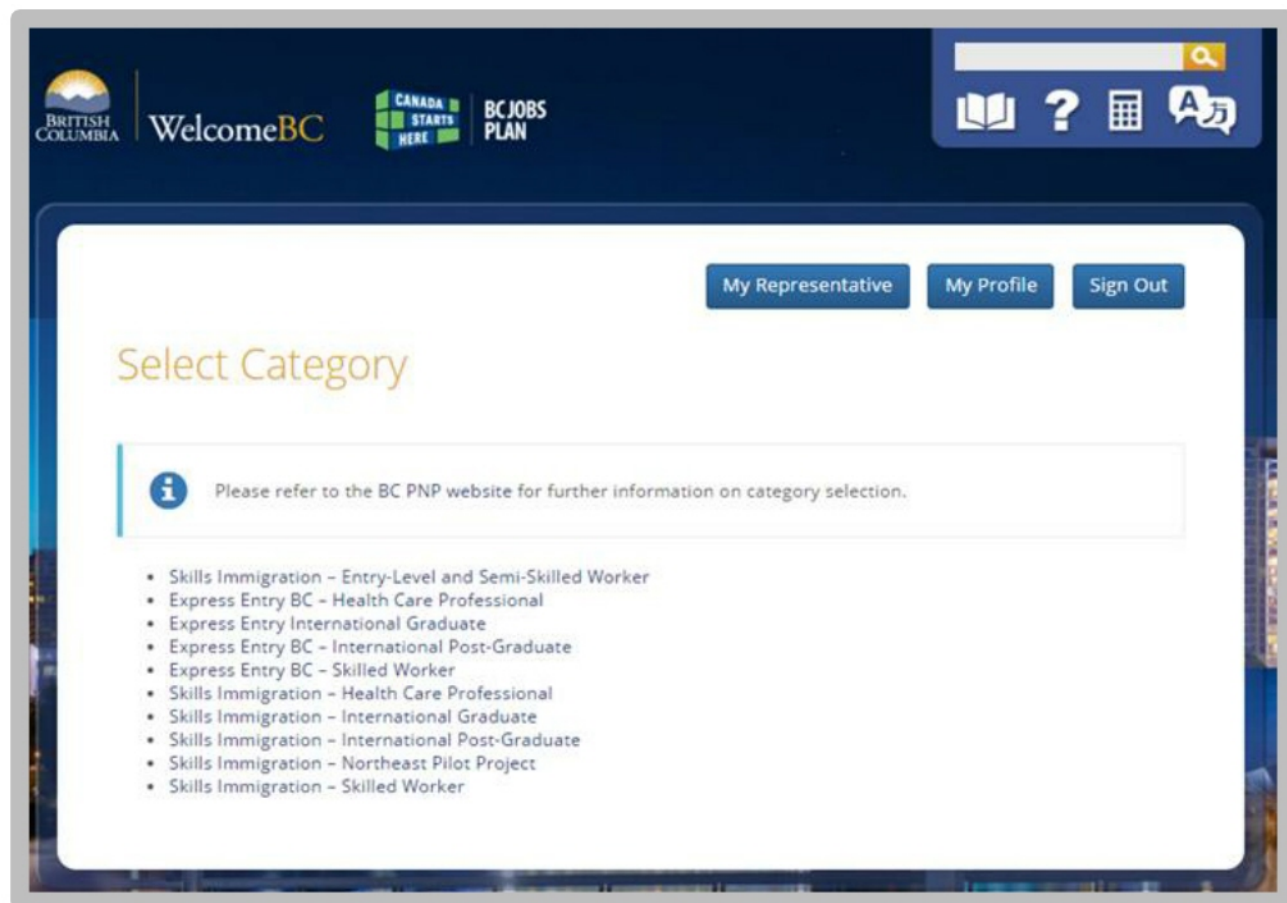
BRITISH COLUMBIA WelcomeBC

CANADA STARTS HERE BC JOBS PLAN

My Representative My Profile Sign Out

Select Category

Please refer to the BC PNP website for further information on category selection.

- Skills Immigration – Entry-Level and Semi-Skilled Worker
- Express Entry BC – Health Care Professional
- Express Entry International Graduate
- Express Entry BC – International Post-Graduate
- Express Entry BC – Skilled Worker
- Skills Immigration – Health Care Professional
- Skills Immigration – International Graduate
- Skills Immigration – International Post-Graduate
- Skills Immigration – Northeast Pilot Project
- Skills Immigration – Skilled Worker